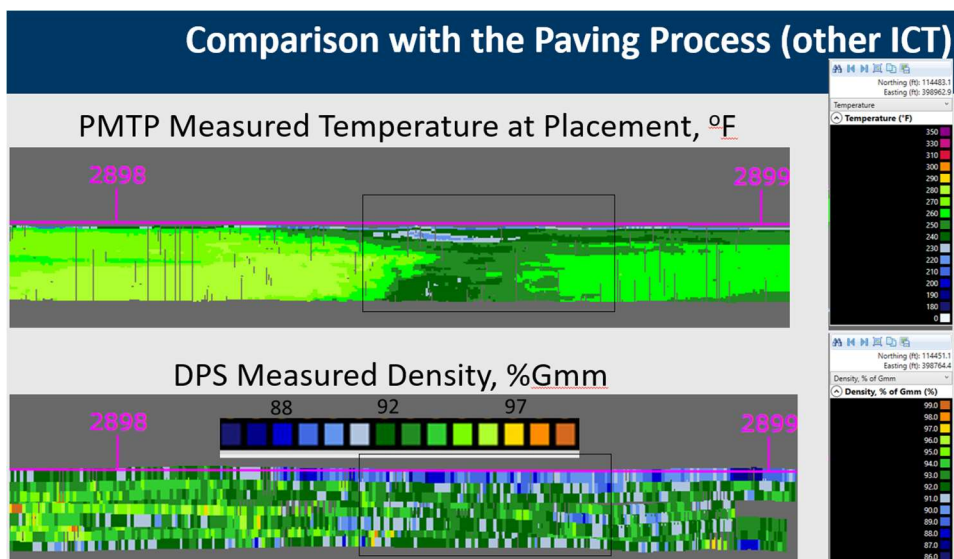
Comparison with the Paving Process (other ICT)

PMTP Measured Temperature at Placement, ºF

2898

2899

Northing (ft): 114483.1
Easting (ft): 398962.9

Temperature

Temperature (°F)

350
330
310
300
290
280
270
260
250
240
230
220
210
200
190
180
0

DPS Measured Density, %Gmm

2898

2899

88

92

97

Northing (ft): 114451.1
Easting (ft): 398764.4

Density, % of Gmm

Density, % of Gmm (%)

99.0
98.0
97.0
96.0
95.0
94.0
93.0
92.0
91.0
90.0
89.0
88.0
87.0
86.0